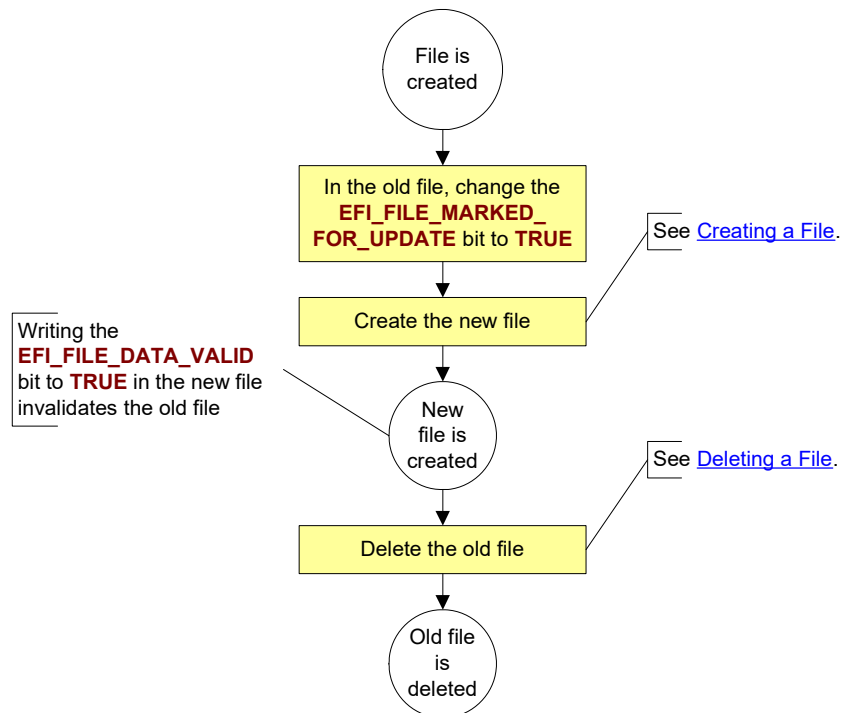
File is created

In the old file, change the EFI_FILE_MARKED_FOR_UPDATE bit to TRUE

See Creating a File.

Create the new file

Writing the EFI_FILE_DATA_VALID bit to TRUE in the new file invalidates the old file

New file is created

See Deleting a File.

Delete the old file

Old file is deleted